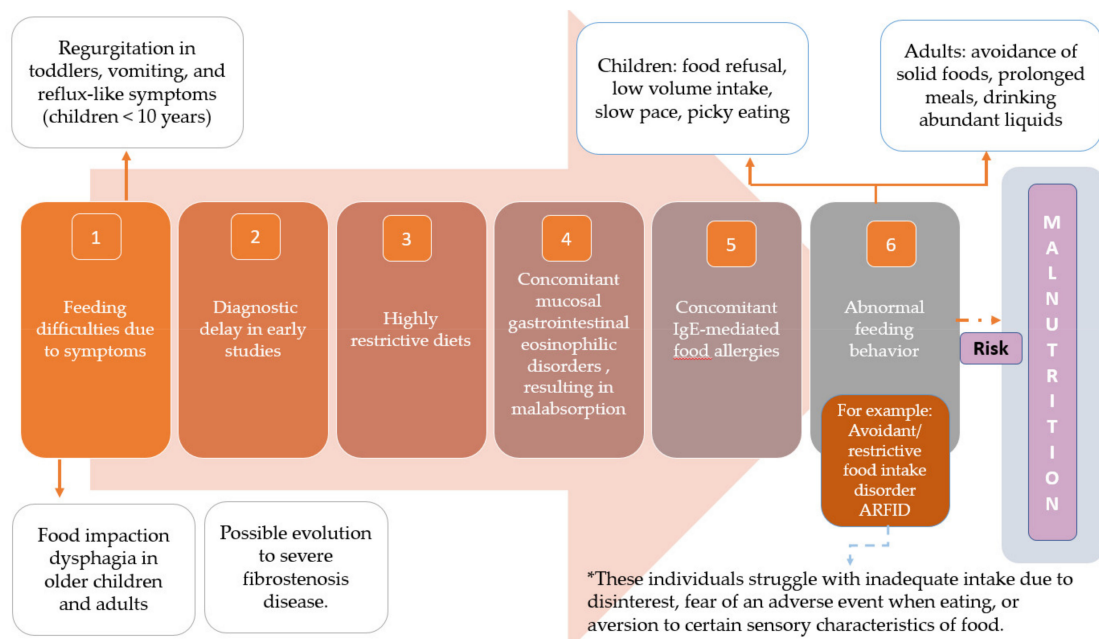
Regurgitation in toddlers, vomiting, and reflux-like symptoms (children < 10 years)

Children: food refusal, low volume intake, slow pace, picky eating

Adults: avoidance of solid foods, prolonged meals, drinking abundant liquids

1
Feeding difficulties due to symptoms

2
Diagnostic delay in early studies

3
Highly restrictive diets

4
Concomitant mucosal gastrointestinal eosinophilic disorders , resulting in malabsorption

5
Concomitant IgE-mediated food allergies

6
Abnormal feeding behavior

For example: Avoidant/ restrictive food intake disorder ARFID

Risk

M A L N U T R I T I O N

Food impaction dysphagia in older children and adults

Possible evolution to severe fibrostenosis disease.

*These individuals struggle with inadequate intake due to disinterest, fear of an adverse event when eating, or aversion to certain sensory characteristics of food.